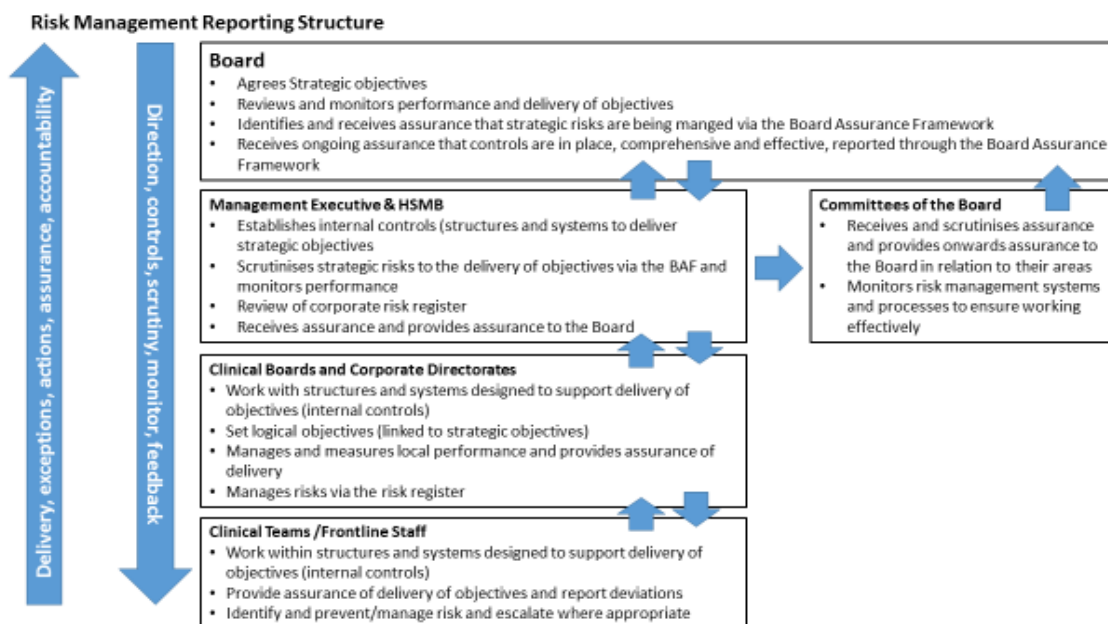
Risk Management Reporting Structure

Delivery, exceptions, actions, assurance, accountability

Direction, controls, scrutiny, monitor, feedback

Board
- Agrees Strategic objectives
- Reviews and monitors performance and delivery of objectives
- Identifies and receives assurance that strategic risks are being manged via the Board Assurance Framework
- Receives ongoing assurance that controls are in place, comprehensive and effective, reported through the Board Assurance Framework

Management Executive & HSMB
- Establishes internal controls (structures and systems to deliver strategic objectives
- Scrutinises strategic risks to the delivery of objectives via the BAF and monitors performance
- Review of corporate risk register
- Receives assurance and provides assurance to the Board

Committees of the Board
- Receives and scrutinises assurance and provides onwards assurance to the Board in relation to their areas
- Monitors risk management systems and processes to ensure working effectively

Clinical Boards and Corporate Directorates
- Work with structures and systems designed to support delivery of objectives (internal controls)
- Set logical objectives (linked to strategic objectives)
- Manages and measures local performance and provides assurance of delivery
- Manages risks via the risk register

Clinical Teams /Frontline Staff
- Work within structures and systems designed to support delivery of objectives (internal controls)
- Provide assurance of delivery of objectives and report deviations
- Identify and prevent/manage risk and escalate where appropriate